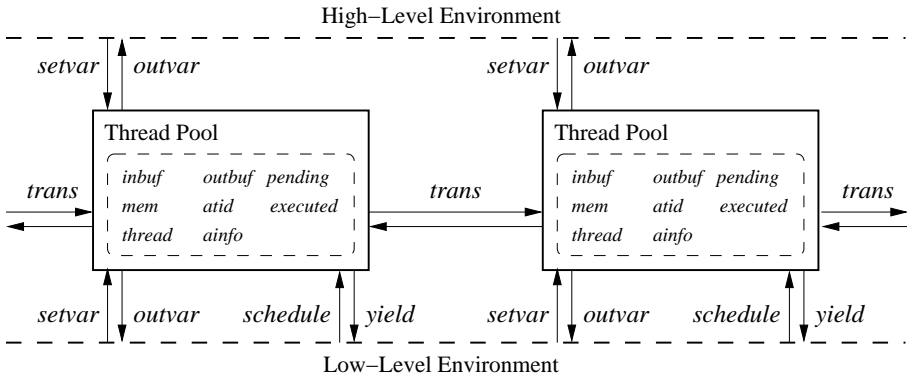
High−Level Environment

setvar outvar

Thread Pool

inbuf outbuf pending
mem atid executed
thread ainfo

trans

setvar outvar

Thread Pool

inbuf outbuf pending
mem atid executed
thread ainfo

trans

trans

setvar outvar schedule yield

setvar outvar schedule yield

Low−Level Environment